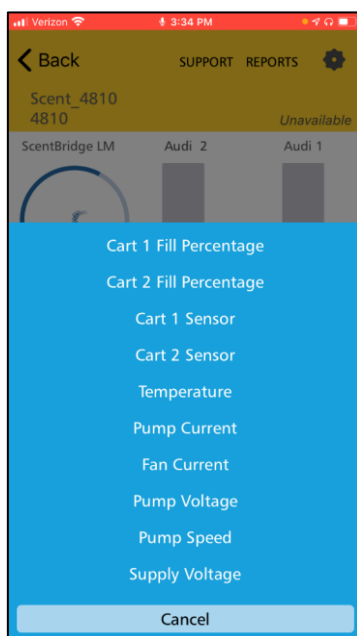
Verizon 3:34 PM

Back SUPPORT REPORTS

Scent_4810
4810
Unavailable

ScentBridge LM Audi 2 Audi 1

Cart 1 Fill Percentage
Cart 2 Fill Percentage
Cart 1 Sensor
Cart 2 Sensor
Temperature
Pump Current
Fan Current
Pump Voltage
Pump Speed
Supply Voltage

Cancel